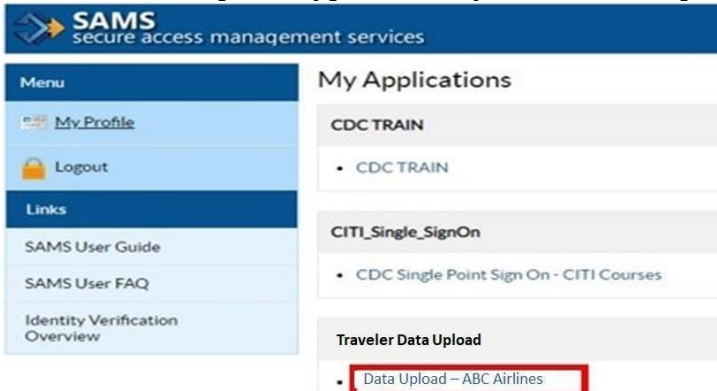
SAMS
secure access management services

Menu

My Profile

Logout

Links

SAMS User Guide

SAMS User FAQ

Identity Verification Overview

My Applications

CDC TRAIN

• CDC TRAIN

CITI_Single_SignOn

• CDC Single Point Sign On - CITI Courses

Traveler Data Upload

• Data Upload – ABC Airlines